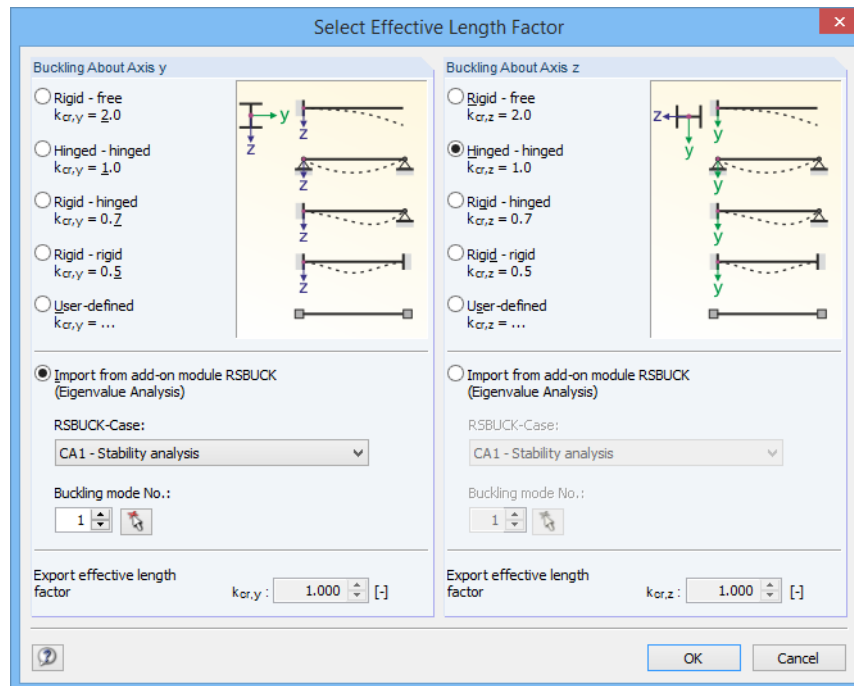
Select Effective Length Factor

Buckling About Axis y

Rigid - free
$k_{cr,y}$ = 2.0

Hinged - hinged
$k_{cr,y}$ = 1.0

Rigid - hinged
$k_{cr,y}$ = 0.7

Rigid - rigid
$k_{cr,y}$ = 0.5

User-defined
$k_{cr,y}$ = ...

y
z
z
z
z
z

Import from add-on module RSBUCK
(Eigenvalue Analysis)

RSBUCK-Case:
CA1 - Stability analysis

Buckling mode No.:
1

Export effective length factor $k_{cr,y}$ : 1.000 [-]

Buckling About Axis z

Rigid - free
$k_{cr,z}$ = 2.0

Hinged - hinged
$k_{cr,z}$ = 1.0

Rigid - hinged
$k_{cr,z}$ = 0.7

Rigid - rigid
$k_{cr,z}$ = 0.5

User-defined
$k_{cr,z}$ = ...

z
y
y
y
y
y

Import from add-on module RSBUCK
(Eigenvalue Analysis)

RSBUCK-Case:
CA1 - Stability analysis

Buckling mode No.:
1

Export effective length factor $k_{cr,z}$ : 1.000 [-]

OK
Cancel